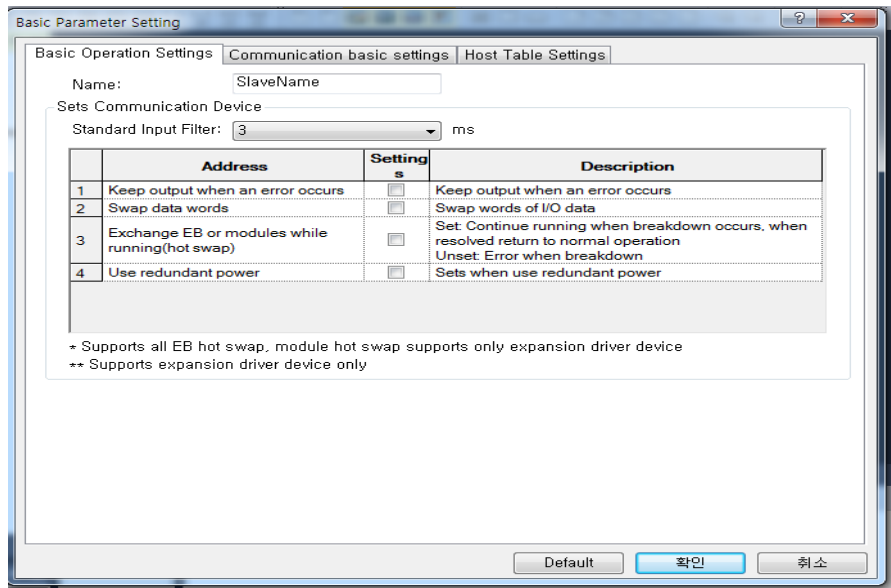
Basic Parameter Setting

? X

Basic Operation Settings | Communication basic settings | Host Table Settings

Name: SlaveName

Sets Communication Device

Standard Input Filter: 3 ms

| | Address | Settings | Description |
|---|---|---|---|
| 1 | Keep output when an error occurs | | Keep output when an error occurs |
| 2 | Swap data words | | Swap words of I/O data |
| 3 | Exchange EB or modules while running(hot swap) | | Set: Continue running when breakdown occurs, when resolved return to normal operation<br>Unset: Error when breakdown |
| 4 | Use redundant power | | Sets when use redundant power |

* Supports all EB hot swap, module hot swap supports only expansion driver device
** Supports expansion driver device only

Default 확인 취소